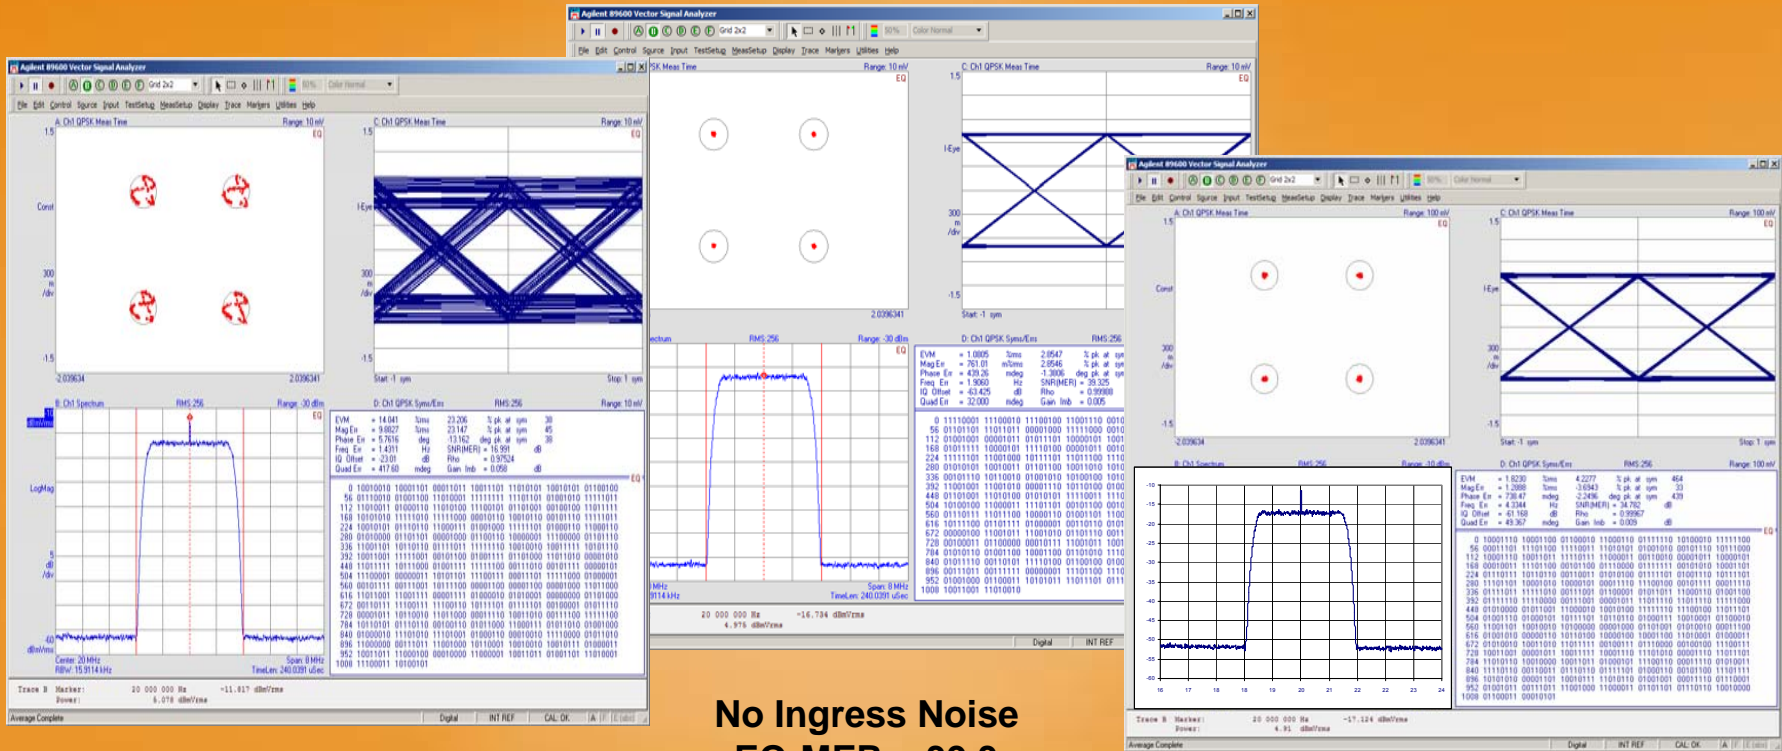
Agilent 89600 Vector Signal Analyzer

File Edit Control Source Input TestSetup MeasSetup Display Trace Markers Utilities Help

A: Ch1 QPSK Meas Time Range: 10 mV
1.5 EQ
Const
300 m /div
-1.5
-2.039634 2.039634

C: Ch1 QPSK Meas Time Range: 10 mV
1.5 EQ
I-Eye
300 m /div
-1.5
Start -1 sym Stop 1 sym

B: Ch1 Spectrum RMS 256 Range: -30 dBm
EQ
LogMag
5 dB /div
-60 dBm/Vrms
Center: 20 MHz Span: 8 MHz
RBW: 15.9114 kHz TimeLen: 240.0391 uSec

D: Ch1 QPSK Syms/Errs RMS 256 Range: 10 mV
EVM = 14.041 %rms 23.206 % pk at sym 30
Mag Err = 9.8827 %rms 23.147 % pk at sym 45
Phase Err = 5.7616 deg -13.162 deg pk at sym 38
Freq Err = 1.4311 Hz SNR(MER) = 16.991 dB
IQ Offset = -23.01 dB Rho = 0.97524
Quad Err = 417.60 mdeg Gain Imb = 0.058 dB

Trace B Marker: 20 000 000 Hz -11.817 dBm/Vrms
Power: 6.078 dBm/Vrms

Average Complete Digital INT REF CAL OK

Agilent 89600 Vector Signal Analyzer

SK Meas Time Range: 10 mV
EQ
2.039634
C: Ch1 QPSK Meas Time Range: 10 mV
1.5 EQ
I-Eye
300 m /div
-1.5
Start -1 sym

pectrum RMS 256 Range: -30 dBm
EQ
MHz Span: 8 MHz
914 kHz TimeLen: 240.0391 uSec

D: Ch1 QPSK Syms/Errs RMS 256
EVM = 1.0805 %rms 2.0547 % pk at sym
Mag Err = 761.01 m%rms 2.0546 % pk at sym
Phase Err = 439.26 mdeg -1.3806 deg pk at sym
Freq Err = 1.9060 Hz SNR(MER) = 39.325
IQ Offset = -63.425 dB Rho = 0.99988
Quad Err = 32.000 mdeg Gain Imb = 0.005

20 000 000 Hz -16.734 dBm/Vrms
4.976 dBm/Vrms

Digital INT REF

Agilent 89600 Vector Signal Analyzer

A: Ch1 QPSK Meas Time Range: 100 mV
1.5 EQ
Const
300 m /div
-1.5
-2.039634 2.039634

C: Ch1 QPSK Meas Time Range: 100 mV
1.5 EQ
I-Eye
300 m /div
-1.5
Start -1 sym Stop 1 sym

B: Ch1 Spectrum RMS 256 Range: -10 dBm

D: Ch1 QPSK Syms/Errs RMS 256 Range: 100 mV
EVM = 1.8230 %rms 4.2277 % pk at sym 464
Mag Err = 1.2088 %rms -3.6943 % pk at sym 33
Phase Err = 738.47 mdeg -2.2496 deg pk at sym 439
Freq Err = 4.3344 Hz SNR(MER) = 34.782 dB
IQ Offset = -61.168 dB Rho = 0.99967
Quad Err = 49.367 mdeg Gain Imb = 0.009 dB

Trace B Marker: 20 000 000 Hz -17.124 dBm/Vrms
Power: 4.91 dBm/Vrms

Average Complete Digital INT REF CAL OK

No Ingress Noise